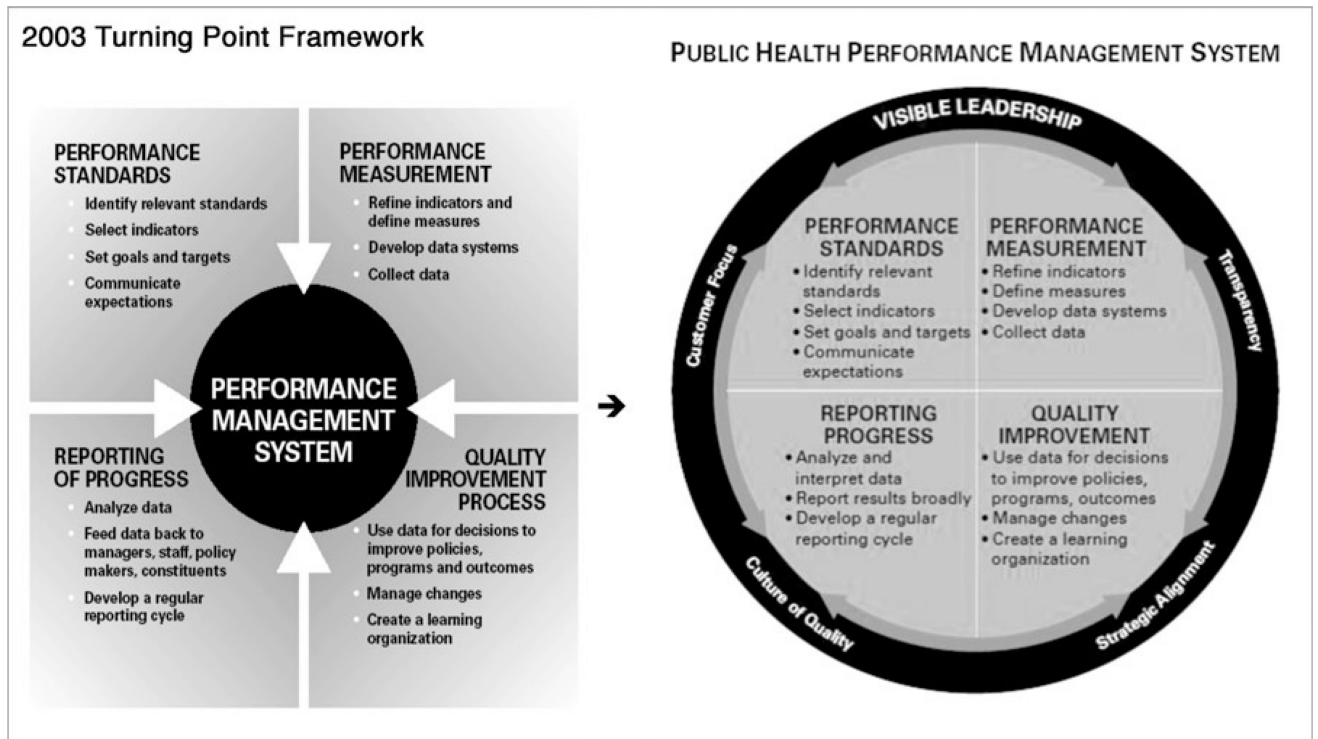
2003 Turning Point Framework

PERFORMANCE STANDARDS
- Identify relevant standards
- Select indicators
- Set goals and targets
- Communicate expectations

PERFORMANCE MEASUREMENT
- Refine indicators and define measures
- Develop data systems
- Collect data

PERFORMANCE MANAGEMENT SYSTEM

REPORTING OF PROGRESS
- Analyze data
- Feed data back to managers, staff, policy makers, constituents
- Develop a regular reporting cycle

QUALITY IMPROVEMENT PROCESS
- Use data for decisions to improve policies, programs and outcomes
- Manage changes
- Create a learning organization

➔

PUBLIC HEALTH PERFORMANCE MANAGEMENT SYSTEM

VISIBLE LEADERSHIP

Customer Focus

Transparency

PERFORMANCE STANDARDS
• Identify relevant standards
• Select indicators
• Set goals and targets
• Communicate expectations

PERFORMANCE MEASUREMENT
• Refine indicators
• Define measures
• Develop data systems
• Collect data

REPORTING PROGRESS
• Analyze and interpret data
• Report results broadly
• Develop a regular reporting cycle

QUALITY IMPROVEMENT
• Use data for decisions to improve policies, programs, outcomes
• Manage changes
• Create a learning organization

Culture of Quality

Strategic Alignment